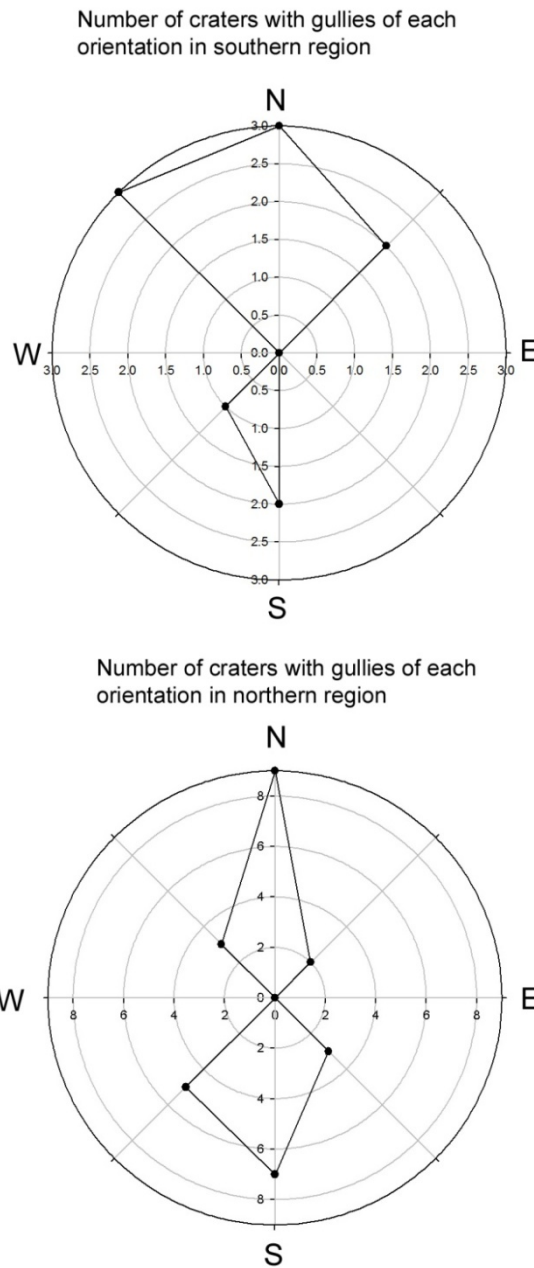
Number of craters with gullies of each orientation in southern region

N

3.0
2.5
2.0
1.5
1.0
0.5
0.0

W 3.0 2.5 2.0 1.5 1.0 0.5 0.0 0.5 1.0 1.5 2.0 2.5 3.0 E

0.5
1.0
1.5
2.0
2.5
3.0

S

Number of craters with gullies of each orientation in northern region

N

8
6
4
2
0

W 8 6 4 2 0 2 4 6 8 E

2
4
6
8

S